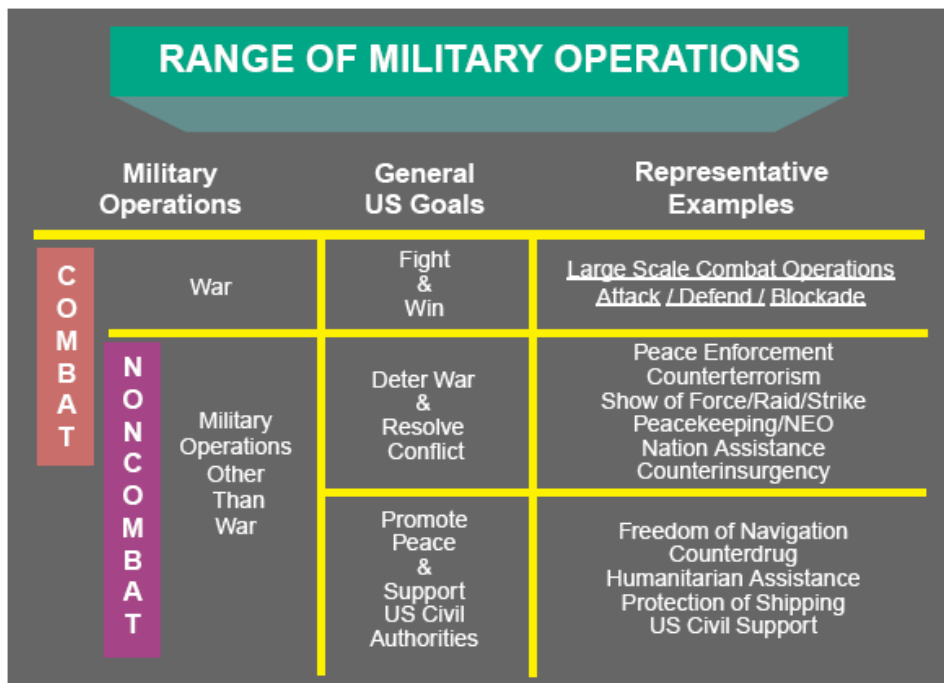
RANGE OF MILITARY OPERATIONS

| | Military Operations | General US Goals | Representative Examples |
|---|---|---|---|
| COMBAT | War | Fight & Win | Large Scale Combat Operations Attack / Defend / Blockade |
| NONCOMBAT | Military Operations Other Than War | Deter War & Resolve Conflict | Peace Enforcement Counterterrorism Show of Force/Raid/Strike Peacekeeping/NEO Nation Assistance Counterinsurgency |
| | | Promote Peace & Support US Civil Authorities | Freedom of Navigation Counterdrug Humanitarian Assistance Protection of Shipping US Civil Support |